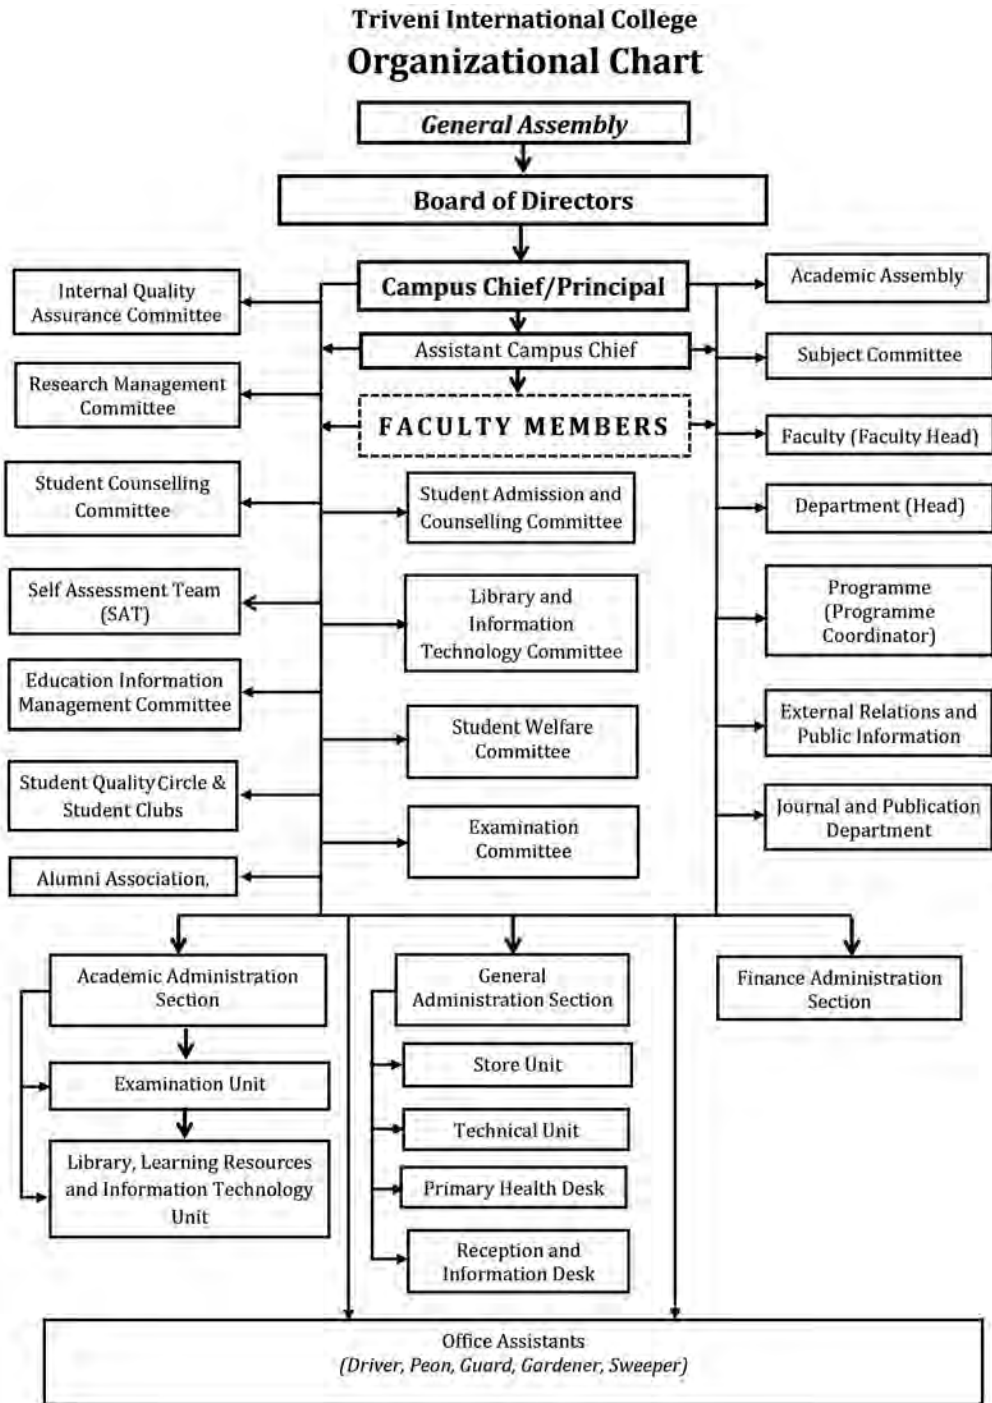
Triveni International College
Organizational Chart

General Assembly

Board of Directors

Campus Chief/Principal

Assistant Campus Chief

FACULTY MEMBERS

Internal Quality Assurance Committee

Research Management Committee

Student Counselling Committee

Self Assessment Team (SAT)

Education Information Management Committee

Student Quality Circle & Student Clubs

Alumni Association,

Student Admission and Counselling Committee

Library and Information Technology Committee

Student Welfare Committee

Examination Committee

Academic Assembly

Subject Committee

Faculty (Faculty Head)

Department (Head)

Programme (Programme Coordinator)

External Relations and Public Information

Journal and Publication Department

Academic Administration Section

Examination Unit

Library, Learning Resources and Information Technology Unit

General Administration Section

Store Unit

Technical Unit

Primary Health Desk

Reception and Information Desk

Finance Administration Section

Office Assistants
(Driver, Peon, Guard, Gardener, Sweeper)